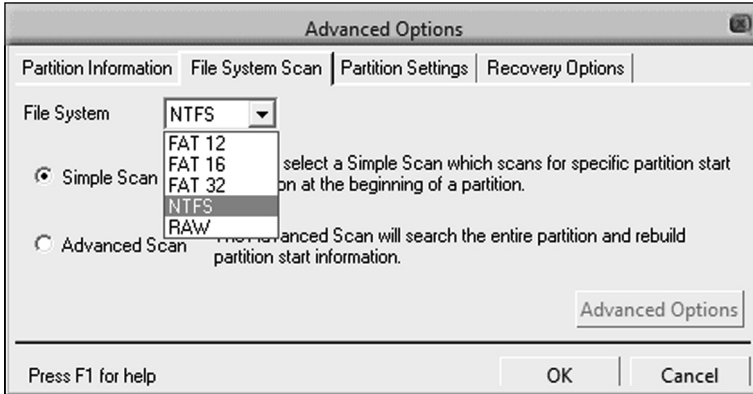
Advanced Options

Partition Information | File System Scan | Partition Settings | Recovery Options

File System NTFS

FAT 12
FAT 16
FAT 32
NTFS
RAW

Simple Scan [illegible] select a Simple Scan which scans for specific partition start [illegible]on at the beginning of a partition.

Advanced Scan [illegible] Advanced Scan will search the entire partition and rebuild partition start information.

Advanced Options

Press F1 for help

OK

Cancel